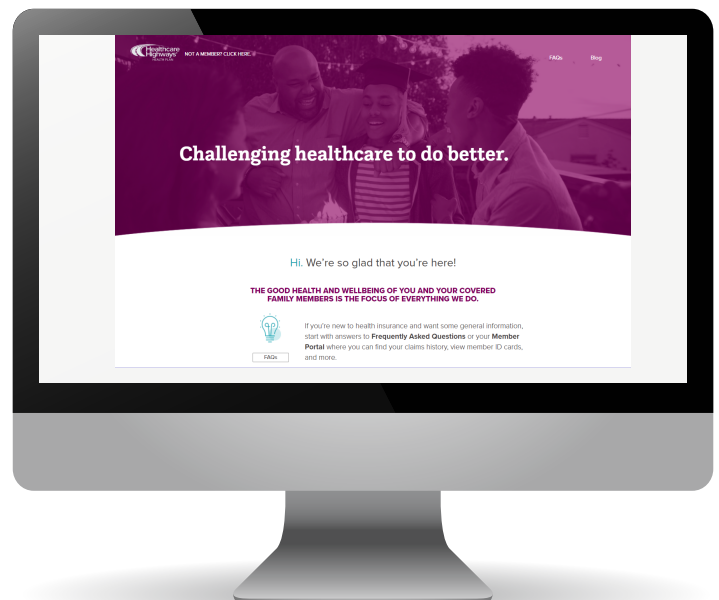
Healthcare Highways HEALTH PLANS

NOT A MEMBER? CLICK HERE.

FAQs

Blog

Challenging healthcare to do better.

Hi. We're so glad that you're here!

THE GOOD HEALTH AND WELLBEING OF YOU AND YOUR COVERED FAMILY MEMBERS IS THE FOCUS OF EVERYTHING WE DO.

If you're new to health insurance and want some general information, start with answers to Frequently Asked Questions or your Member Portal where you can find your claims history, view member ID cards, and more.

FAQs